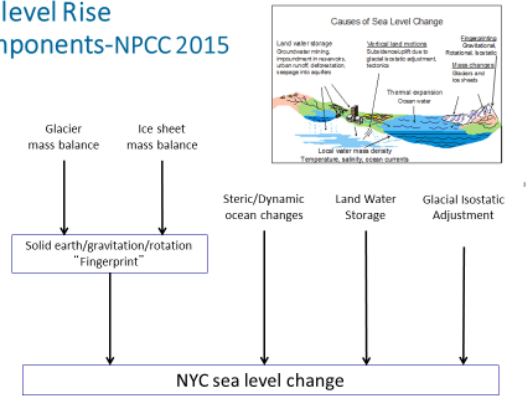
level Rise
mponents-NPCC 2015

Causes of Sea Level Change

Land water storage
Groundwater mining, impoundment in reservoirs, urban runoff, deforestation, seepage into aquifers

Vertical land motions
Subsidence/uplift due to glacial isostatic adjustment, tectonics

Fingerprinting
Gravitational, Rotational, Isostatic

Mass changes
Glaciers and ice sheets

Thermal expansion
Ocean water

Local water mass density
Temperature, salinity, ocean currents

Glacier mass balance

Ice sheet mass balance

Solid earth/gravitation/rotation "Fingerprint"

Steric/Dynamic ocean changes

Land Water Storage

Glacial Isostatic Adjustment

NYC sea level change